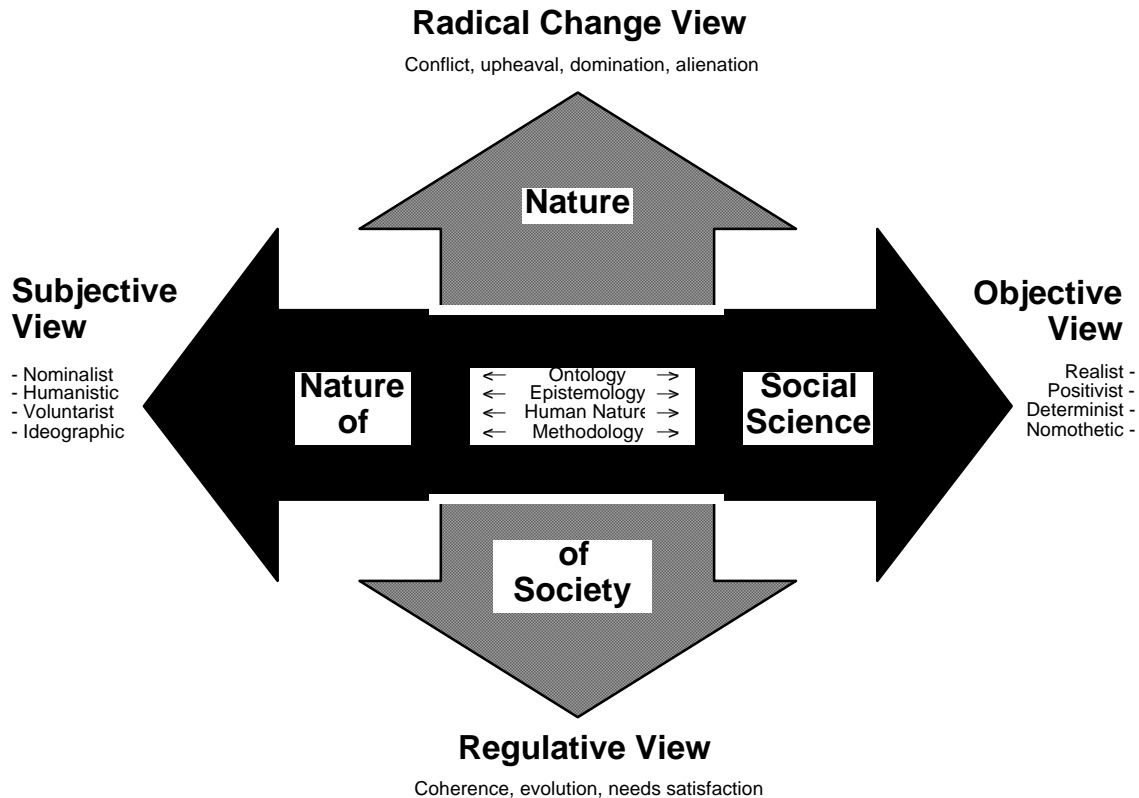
Radical Change View

Conflict, upheaval, domination, alienation

Nature

Subjective View

- Nominalist
- Humanistic
- Voluntarist
- Ideographic

Nature of

← Ontology →
← Epistemology →
← Human Nature →
← Methodology →

Social Science

Objective View

Realist -
Positivist -
Determinist -
Nomothetic -

of Society

Regulative View

Coherence, evolution, needs satisfaction